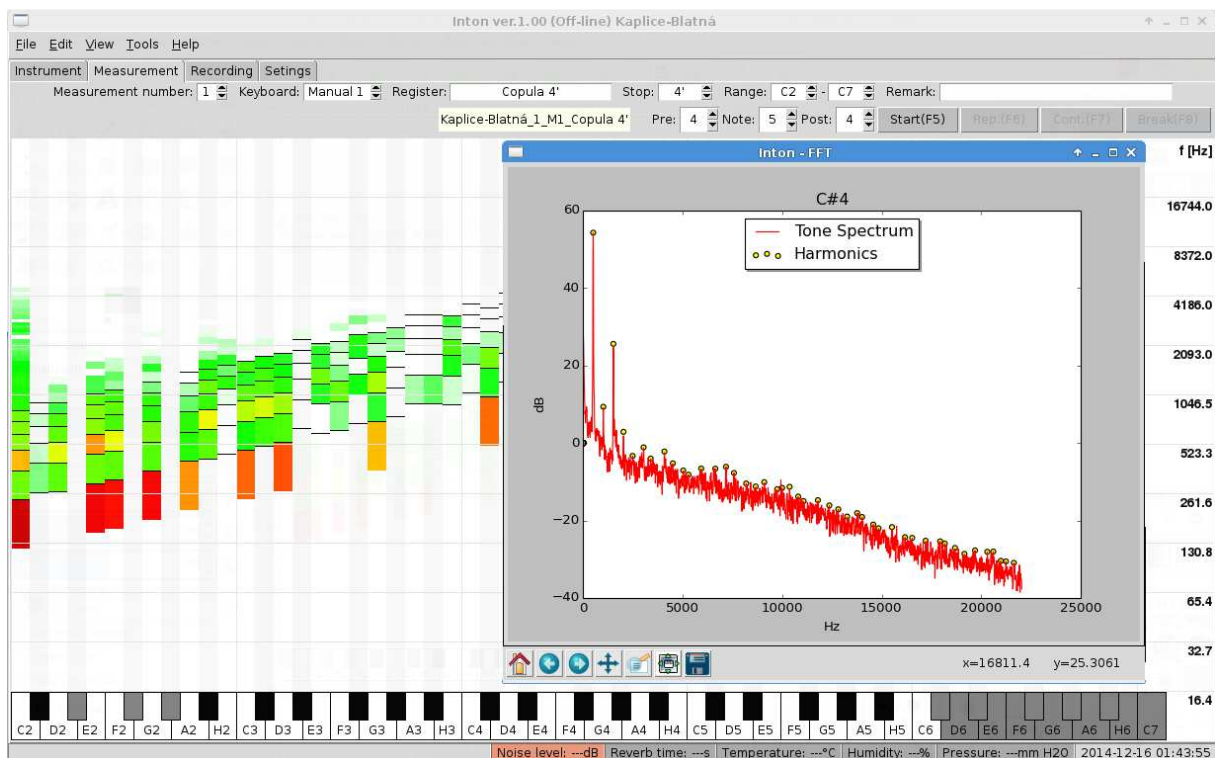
Inton ver.1.00 (Off-line) Kaplice-Blatná

File Edit View Tools Help

Instrument | Measurement | Recording | Setings

Measurement number: 1 Keyboard: Manual 1 Register: Copula 4' Stop: 4' Range: C2 - C7 Remark:

Kaplice-Blatná_1_M1_Copula 4' Pre: 4 Note: 5 Post: 4 Start(F5) Rep.(F6) Cont.(F7) Break(F8)

Inton - FFT

C#4

Tone Spectrum
Harmonics

60
40
20
0
−20
−40

dB

0 5000 10000 15000 20000 25000

Hz

x=16811.4 y=25.3061

f [Hz]
16744.0
8372.0
4186.0
2093.0
1046.5
523.3
261.6
130.8
65.4
32.7
16.4

C2 D2 E2 F2 G2 A2 H2 C3 D3 E3 F3 G3 A3 H3 C4 D4 E4 F4 G4 A4 H4 C5 D5 E5 F5 G5 A5 H5 C6 D6 E6 F6 G6 A6 H6 C7

Noise level: ---dB | Reverb time: ---s | Temperature: ---°C | Humidity: ---% | Pressure: ---mm H2O | 2014-12-16 01:43:55